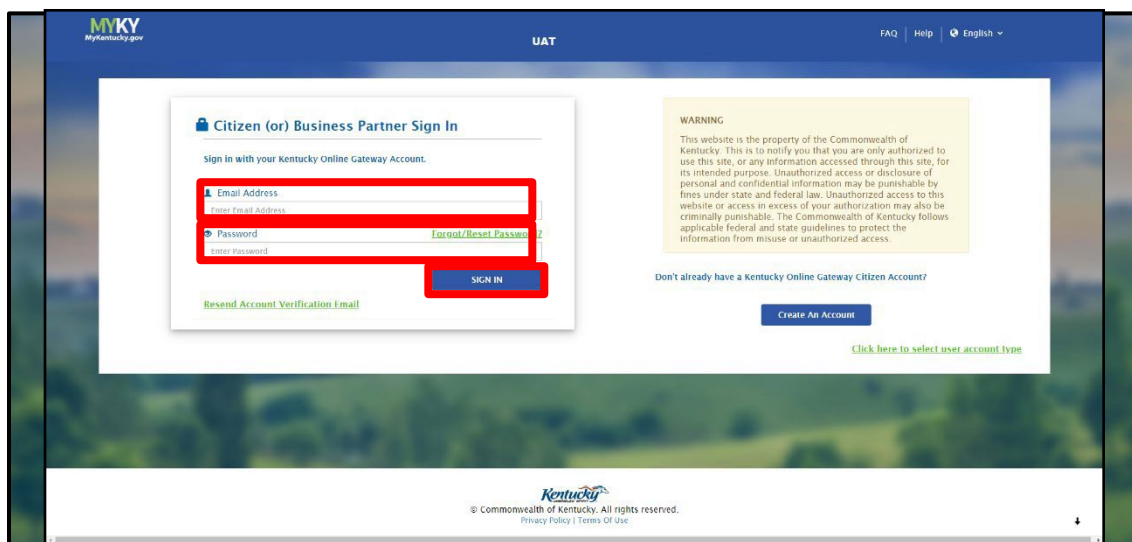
MYKY
MyKentucky.gov

UAT

FAQ | Help | English

Citizen (or) Business Partner Sign In

Sign in with your Kentucky Online Gateway Account.

Email Address
Enter Email Address

Password
Forgot/Reset Passwo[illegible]?
Enter Password

SIGN IN

Resend Account Verification Email

WARNING

This website is the property of the Commonwealth of Kentucky. This is to notify you that you are only authorized to use this site, or any information accessed through this site, for its intended purpose. Unauthorized access or disclosure of personal and confidential information may be punishable by fines under state and federal law. Unauthorized access to this website or access in excess of your authorization may also be criminally punishable. The Commonwealth of Kentucky follows applicable federal and state guidelines to protect the information from misuse or unauthorized access.

Don't already have a Kentucky Online Gateway Citizen Account?

Create An Account

Click here to select user account type

Kentucky

© Commonwealth of Kentucky. All rights reserved.
Privacy Policy | Terms Of Use